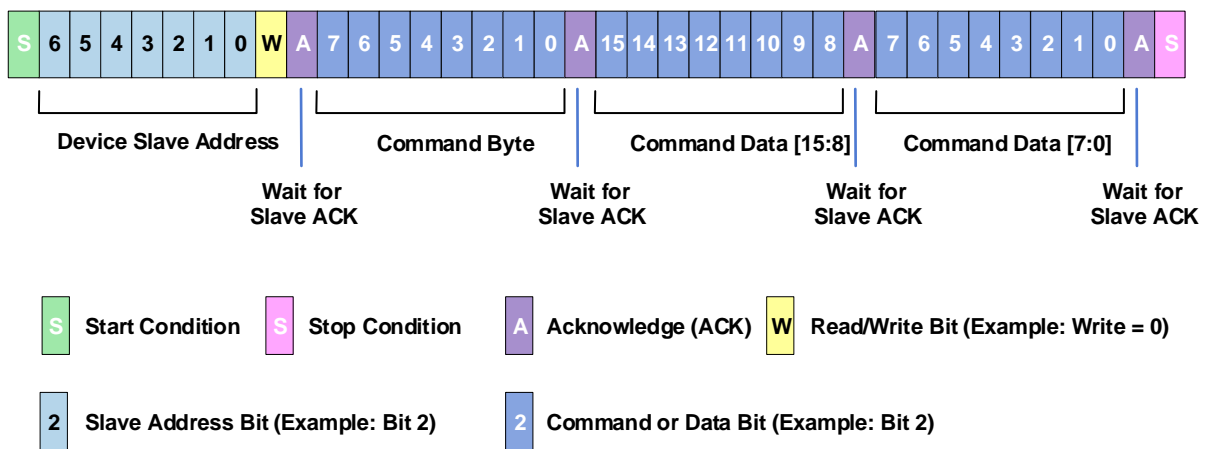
| S | 6 | 5 | 4 | 3 | 2 | 1 | 0 | W | A | 7 | 6 | 5 | 4 | 3 | 2 | 1 | 0 | A | 15 | 14 | 13 | 12 | 11 | 10 | 9 | 8 | A | 7 | 6 | 5 | 4 | 3 | 2 | 1 | 0 | A | S |
|---|---|---|---|---|---|---|---|---|---|---|---|---|---|---|---|---|---|---|---|---|---|---|---|---|---|---|---|---|---|---|---|---|---|---|---|---|---|

Device Slave Address

Command Byte

Command Data [15:8]

Command Data [7:0]

Wait for Slave ACK

Wait for Slave ACK

Wait for Slave ACK

Wait for Slave ACK

S Start Condition

S Stop Condition

A Acknowledge (ACK)

W Read/Write Bit (Example: Write = 0)

2 Slave Address Bit (Example: Bit 2)

2 Command or Data Bit (Example: Bit 2)